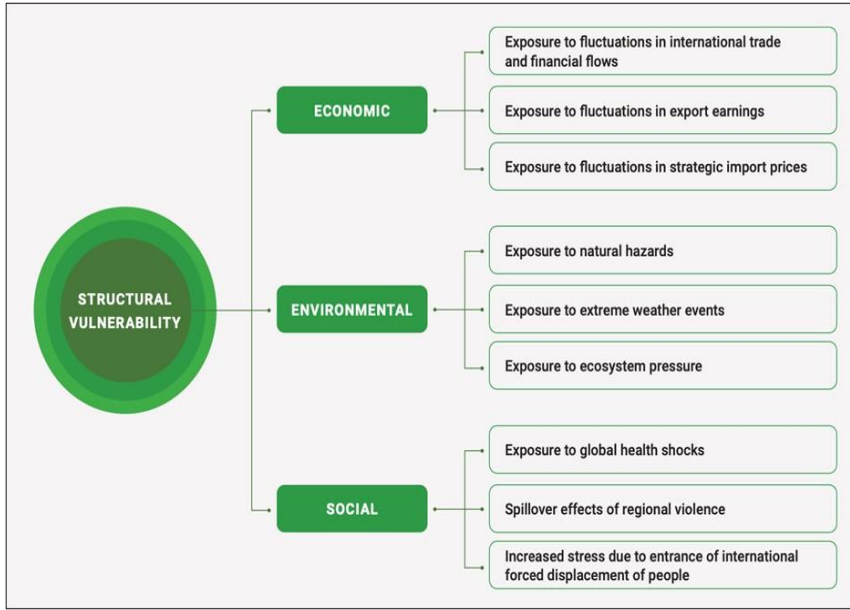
STRUCTURAL VULNERABILITY

ECONOMIC

Exposure to fluctuations in international trade and financial flows

Exposure to fluctuations in export earnings

Exposure to fluctuations in strategic import prices

ENVIRONMENTAL

Exposure to natural hazards

Exposure to extreme weather events

Exposure to ecosystem pressure

SOCIAL

Exposure to global health shocks

Spillover effects of regional violence

Increased stress due to entrance of international forced displacement of people